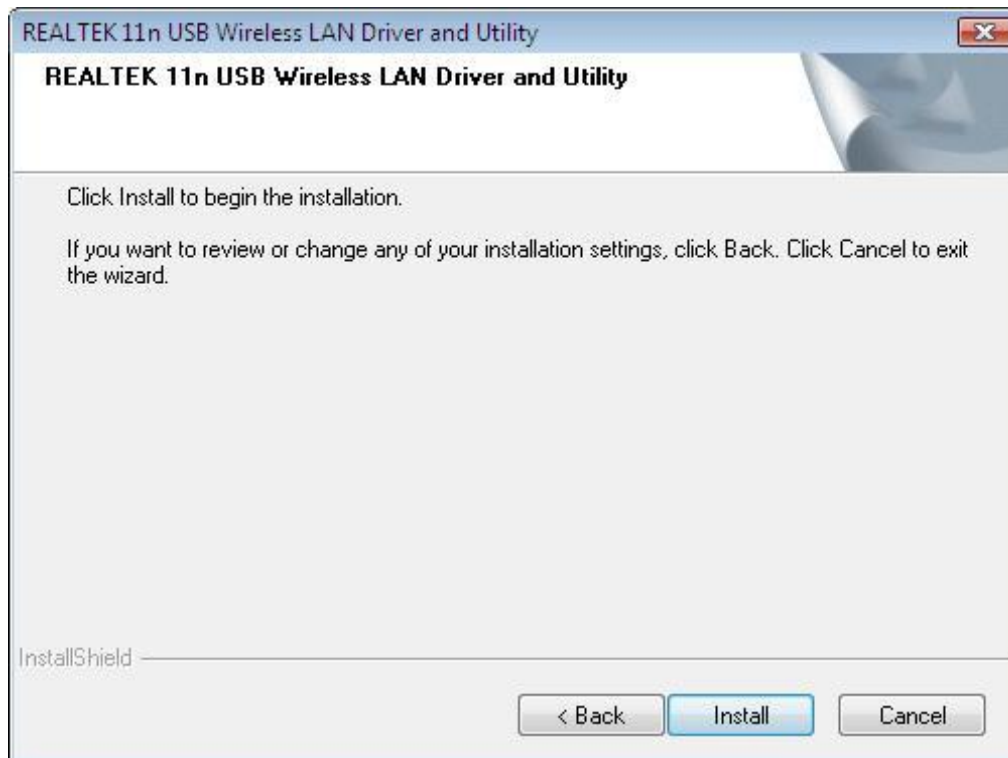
REALTEK 11n USB Wireless LAN Driver and Utility

REALTEK 11n USB Wireless LAN Driver and Utility

Click Install to begin the installation.

If you want to review or change any of your installation settings, click Back. Click Cancel to exit the wizard.

InstallShield

< Back

Install

Cancel